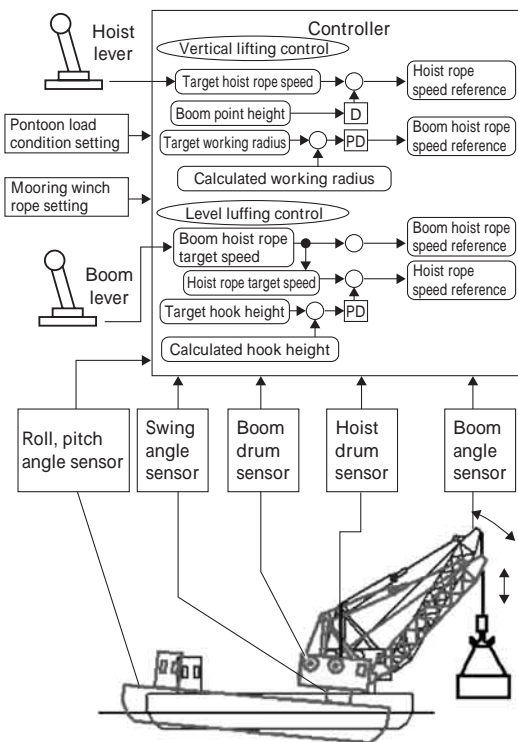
Hoist lever

Controller

Vertical lifting control

Target hoist rope speed

Hoist rope speed reference

Boom point height

D

Pontoon load condition setting

Target working radius

PD

Boom hoist rope speed reference

Calculated working radius

Mooring winch rope setting

Level luffing control

Boom hoist rope target speed

Boom hoist rope speed reference

Boom lever

Hoist rope target speed

Hoist rope speed reference

Target hook height

PD

Calculated hook height

Roll, pitch angle sensor

Swing angle sensor

Boom drum sensor

Hoist drum sensor

Boom angle sensor